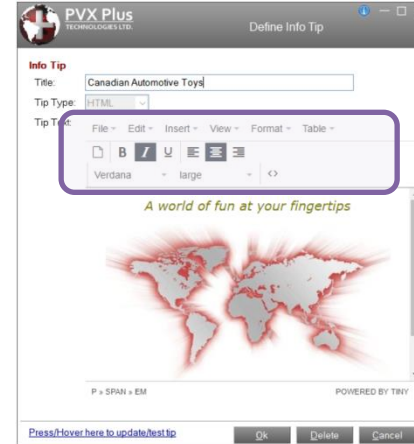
PVX Plus
TECHNOLOGIES LTD.
Define Info Tip

Info Tip
Title: Canadian Automotive Toys
Tip Type: HTML
Tip Text:
File Edit Insert View Format Table
B I U
Verdana large <>

A world of fun at your fingertips

P » SPAN » EM
POWERED BY TINY

Press/Hover here to update/test tip
Ok Delete Cancel